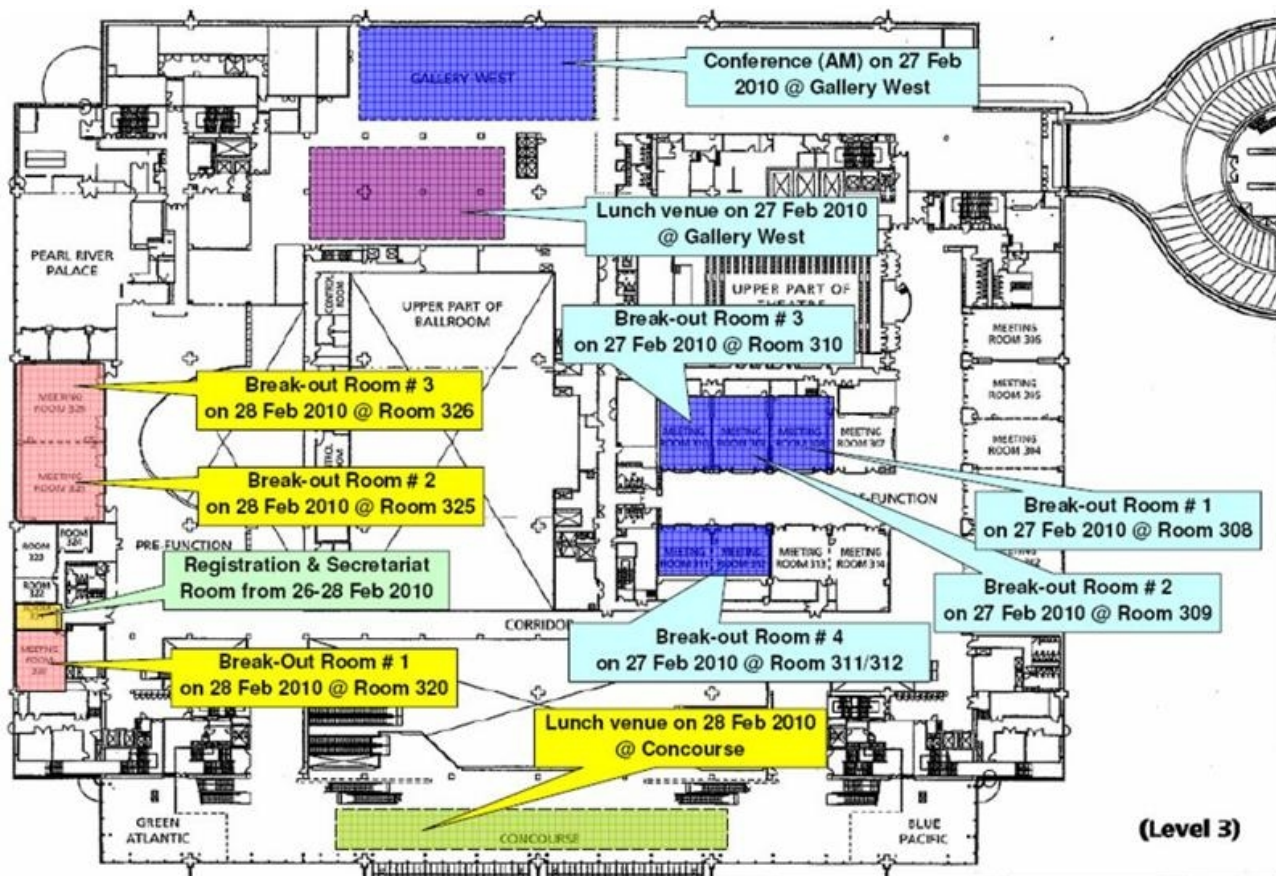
GALLERY WEST

Conference (AM) on 27 Feb 2010 @ Gallery West

Lunch venue on 27 Feb 2010 @ Gallery West

PEARL RIVER PALACE

CONTROL ROOM

UPPER PART OF BALLROOM

UPPER PART OF THEATRE

Break-out Room # 3 on 27 Feb 2010 @ Room 310

MEETING ROOM 316

MEETING ROOM 315

MEETING ROOM 314

Break-out Room # 3 on 28 Feb 2010 @ Room 326

MEETING ROOM 326

MEETING ROOM 308

MEETING ROOM 309

MEETING ROOM 310

MEETING ROOM 307

Break-out Room # 2 on 28 Feb 2010 @ Room 325

MEETING ROOM 325

PRE-FUNCTION

Break-out Room # 1 on 27 Feb 2010 @ Room 308

ROOM 323

ROOM 324

PRE-FUNCTION

MEETING ROOM 311

MEETING ROOM 312

MEETING ROOM 313

MEETING ROOM 314

Registration & Secretariat Room from 26-28 Feb 2010

ROOM 322

ROOM 321

Break-out Room # 2 on 27 Feb 2010 @ Room 309

CORRIDOR

MEETING ROOM 320

Break-Out Room # 1 on 28 Feb 2010 @ Room 320

Break-out Room # 4 on 27 Feb 2010 @ Room 311/312

Lunch venue on 28 Feb 2010 @ Concourse

GREEN ATLANTIC

CONCOURSE

BLUE PACIFIC

(Level 3)